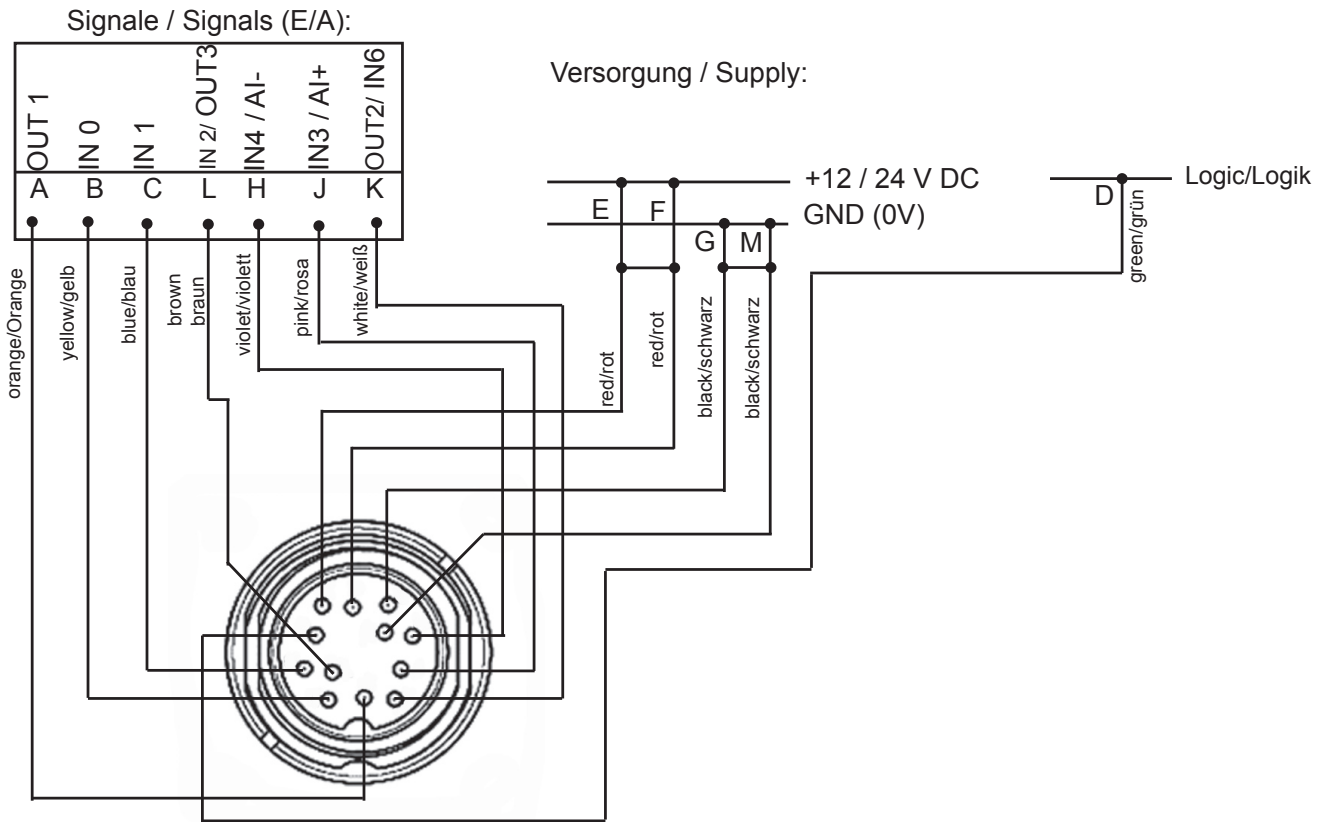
Signale / Signals (E/A):

| OUT 1 | IN 0 | IN 1 | IN 2/ OUT3 | IN4 / AI- | IN3 / AI+ | OUT2/ IN6 |
|---|---|---|---|---|---|---|
| A | B | C | L | H | J | K |

orange/Orange
yellow/gelb
blue/blau
brown braun
violet/violett
pink/rosa
white/weiß

Versorgung / Supply:

+12 / 24 V DC
GND (0V)
E
F
G
M
red/rot
red/rot
black/schwarz
black/schwarz

D
Logic/Logik
green/grün